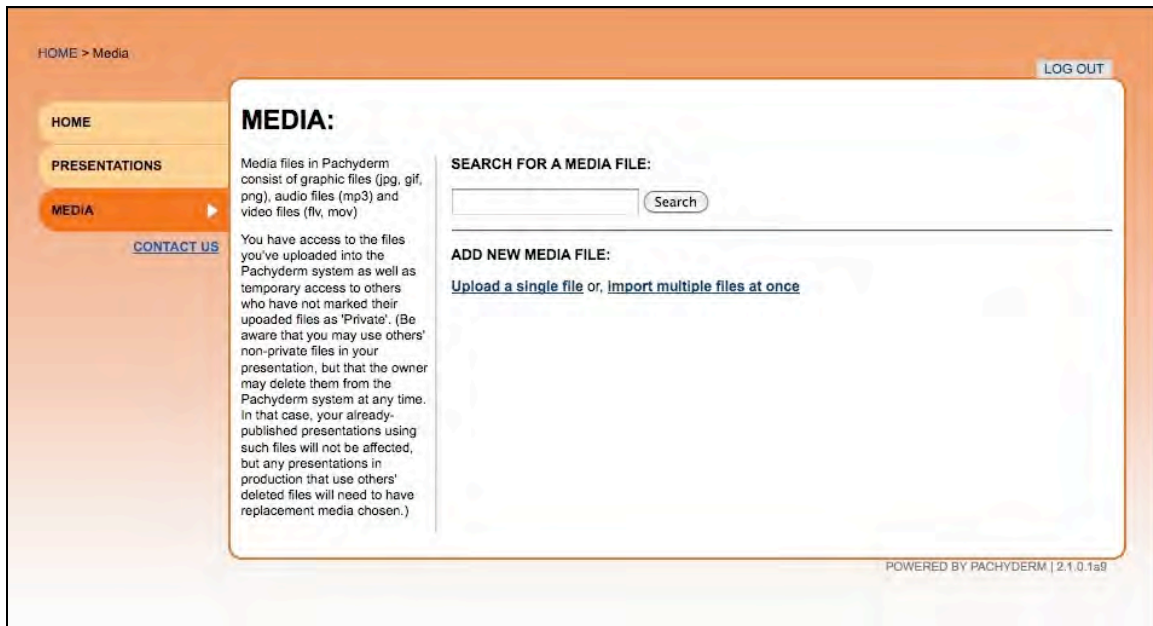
HOME > Media

LOG OUT

HOME

PRESENTATIONS

MEDIA

CONTACT US

MEDIA:

Media files in Pachyderm consist of graphic files (jpg, gif, png), audio files (mp3) and video files (flv, mov)

You have access to the files you've uploaded into the Pachyderm system as well as temporary access to others who have not marked their upoaded files as 'Private'. (Be aware that you may use others' non-private files in your presentation, but that the owner may delete them from the Pachyderm system at any time. In that case, your already-published presentations using such files will not be affected, but any presentations in production that use others' deleted files will need to have replacement media chosen.)

SEARCH FOR A MEDIA FILE:

Search

ADD NEW MEDIA FILE:

Upload a single file or, import multiple files at once

POWERED BY PACHYDERM | 2.1.0.1a9